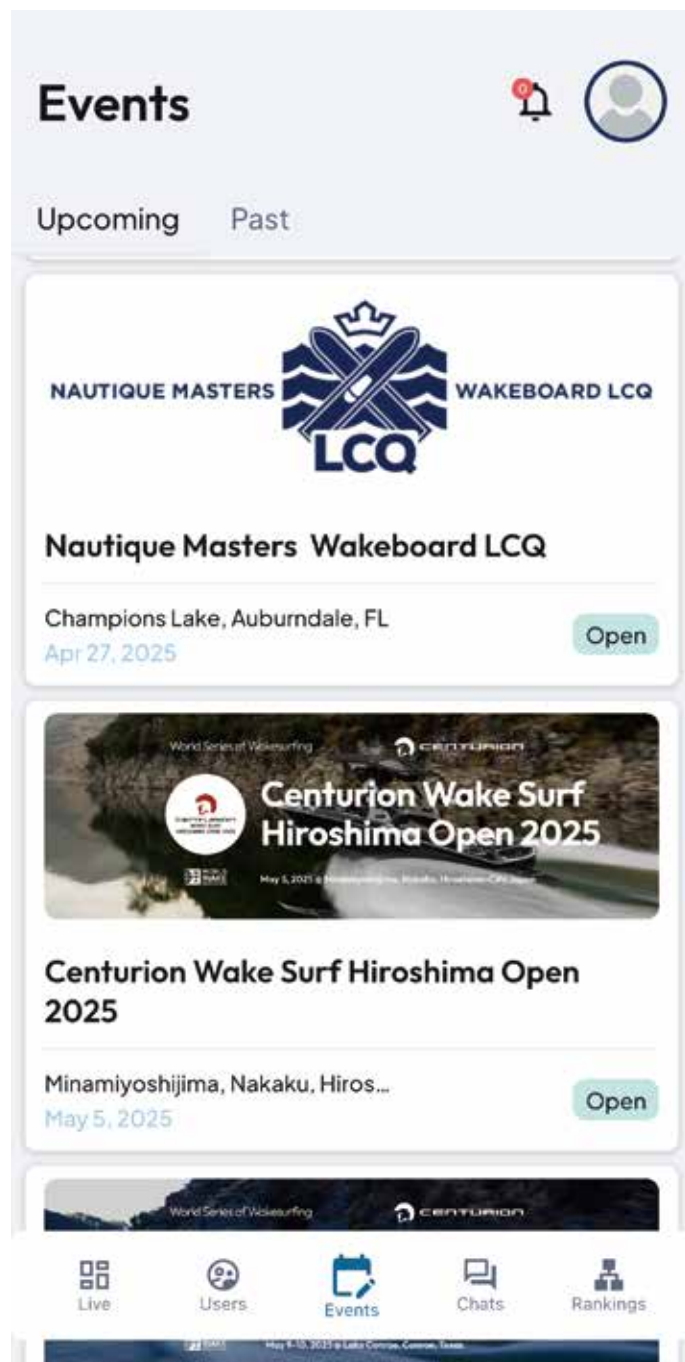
Events

0

Upcoming Past

NAUTIQUE MASTERS WAKEBOARD LCQ

LCQ

Nautique Masters Wakeboard LCQ

Champions Lake, Auburndale, FL
Apr 27, 2025

Open

World Series of Wakesurfing CENTURION

Centurion Wake Surf Hiroshima Open 2025

May 5, 2025 @ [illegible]

Centurion Wake Surf Hiroshima Open 2025

Minamiyoshijima, Nakaku, Hiros...
May 5, 2025

Open

World Series of Wakesurfing CENTURION

May 9-10, 2025 @ Lake Conroe, Conroe, Texas

Live Users Events Chats Rankings